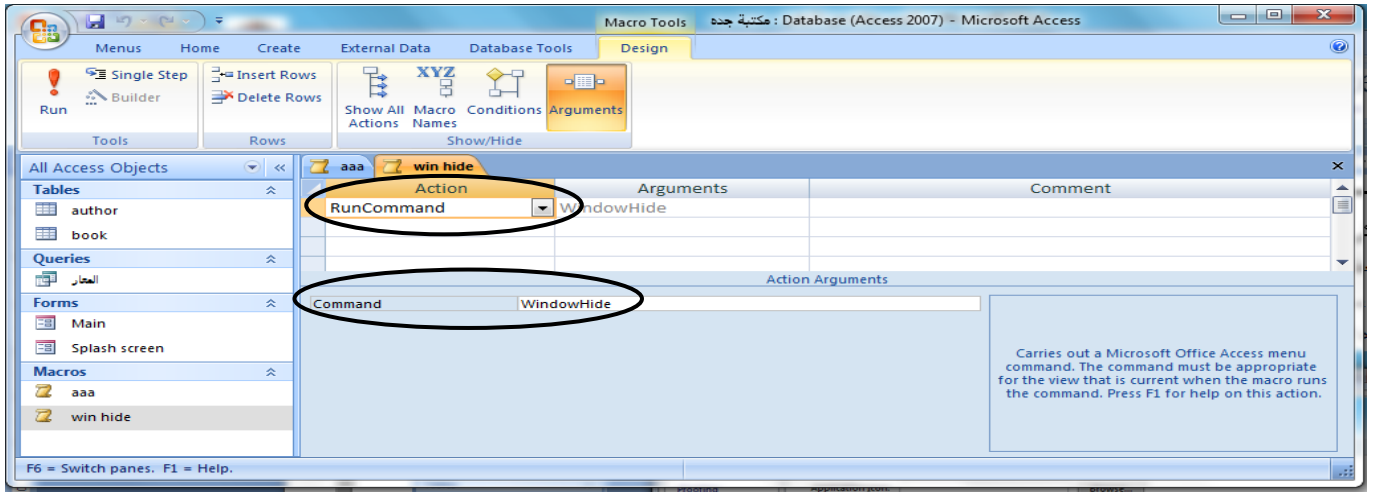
Macro Tools مكتبة جده : Database (Access 2007) - Microsoft Access

Menus Home Create External Data Database Tools Design

Run
Single Step
Builder
Tools

Insert Rows
Delete Rows
Rows

Show All Actions
Macro Names
Conditions
Arguments
Show/Hide

All Access Objects

Tables
author
book

Queries
المعار

Forms
Main
Splash screen

Macros
aaa
win hide

aaa win hide

| Action | Arguments | Comment |
|---|---|---|
| RunCommand | WindowHide | |

Action Arguments

Command WindowHide

Carries out a Microsoft Office Access menu command. The command must be appropriate for the view that is current when the macro runs the command. Press F1 for help on this action.

F6 = Switch panes. F1 = Help.